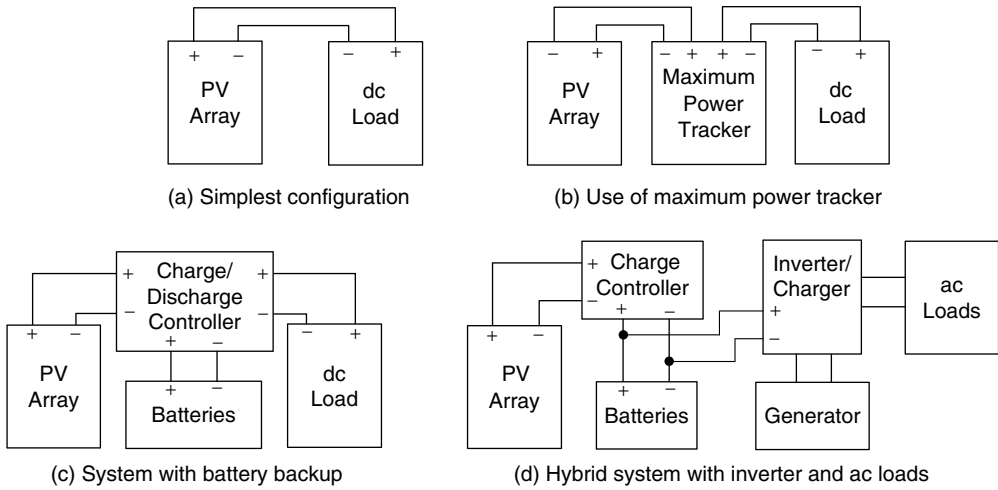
+ −
PV Array

− +
dc Load

(a) Simplest configuration

− +
PV Array

− + + −
Maximum Power Tracker

− +
dc Load

(b) Use of maximum power tracker

+ −
PV Array

+ +
Charge/ Discharge Controller
− −
+ −

+ −
Batteries

− +
dc Load

(c) System with battery backup

+ −
PV Array

+
Charge Controller
−
+ −

+ −
Batteries

Inverter/ Charger
+
−

ac Loads

Generator

(d) Hybrid system with inverter and ac loads